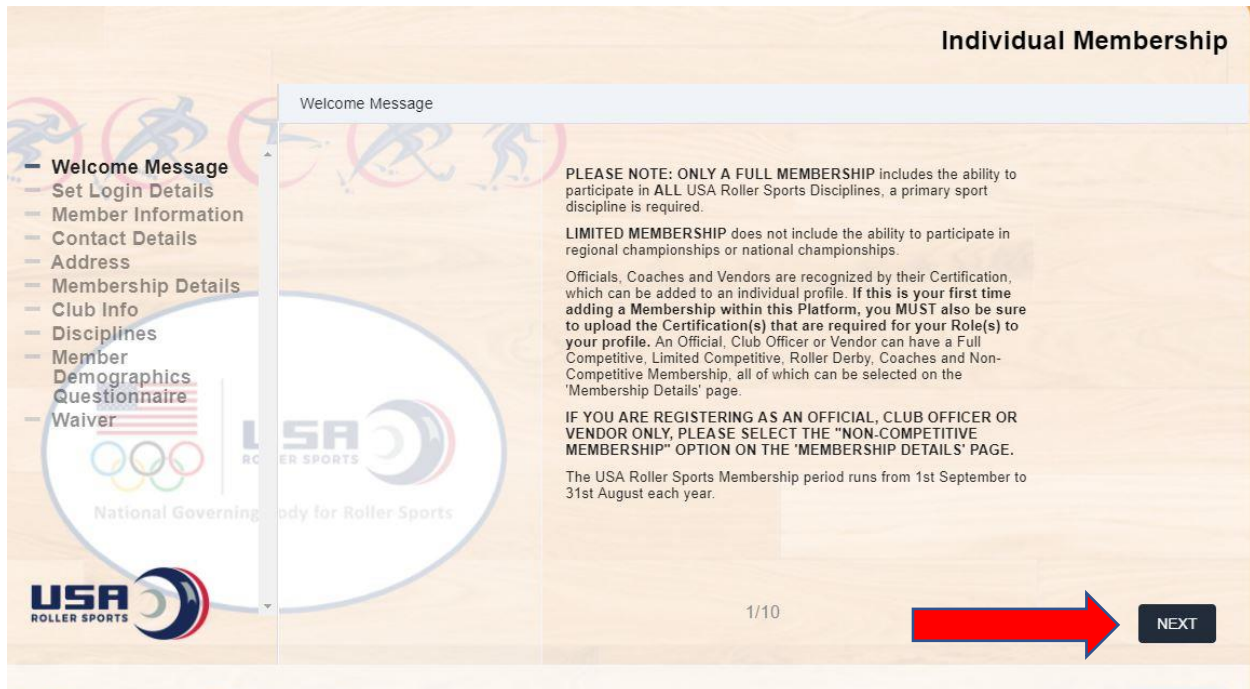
Individual Membership

Welcome Message

- Welcome Message
- Set Login Details
- Member Information
- Contact Details
- Address
- Membership Details
- Club Info
- Disciplines
- Member Demographics Questionnaire
- Waiver

USA ROLLER SPORTS

National Governing Body for Roller Sports

PLEASE NOTE: ONLY A FULL MEMBERSHIP includes the ability to participate in ALL USA Roller Sports Disciplines, a primary sport discipline is required.

LIMITED MEMBERSHIP does not include the ability to participate in regional championships or national championships.

Officials, Coaches and Vendors are recognized by their Certification, which can be added to an individual profile. If this is your first time adding a Membership within this Platform, you MUST also be sure to upload the Certification(s) that are required for your Role(s) to your profile. An Official, Club Officer or Vendor can have a Full Competitive, Limited Competitive, Roller Derby, Coaches and Non-Competitive Membership, all of which can be selected on the 'Membership Details' page.

IF YOU ARE REGISTERING AS AN OFFICIAL, CLUB OFFICER OR VENDOR ONLY, PLEASE SELECT THE "NON-COMPETITIVE MEMBERSHIP" OPTION ON THE 'MEMBERSHIP DETAILS' PAGE.

The USA Roller Sports Membership period runs from 1st September to 31st August each year.

USA ROLLER SPORTS

1/10

NEXT